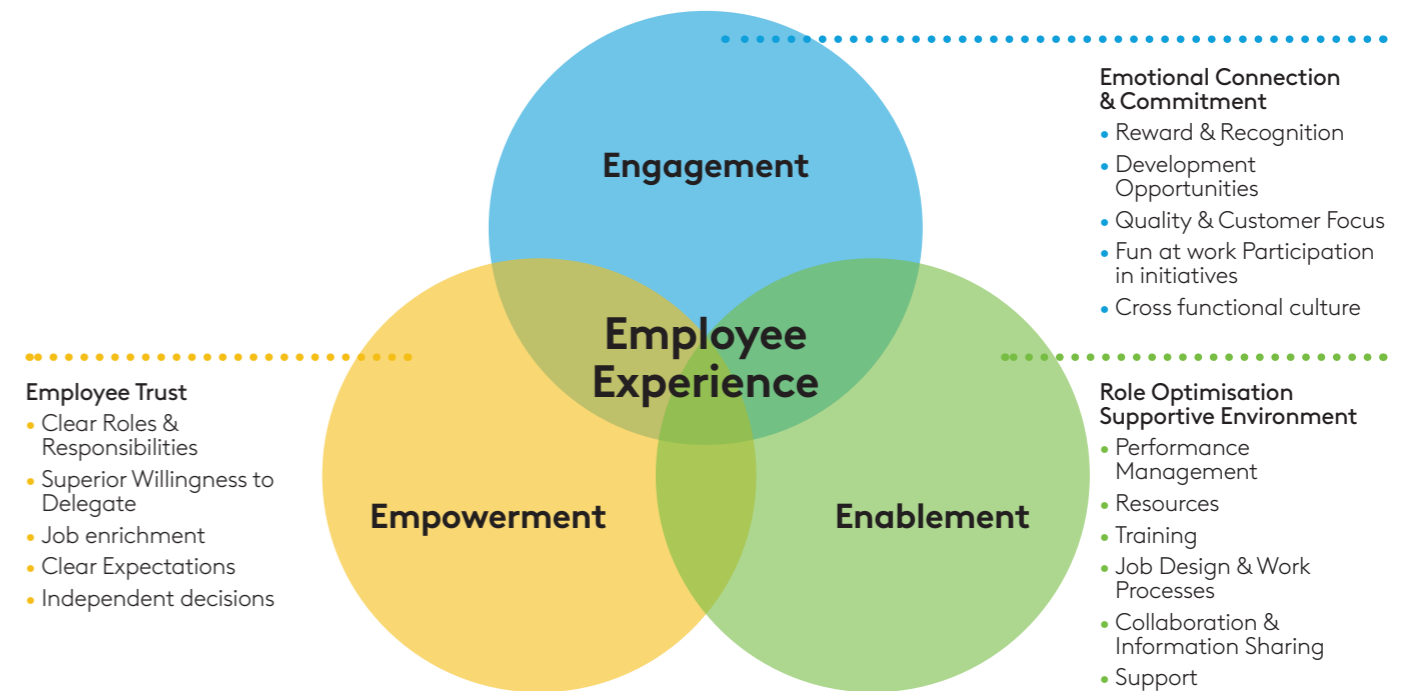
Engagement

Employee Experience

Empowerment

Enablement

Emotional Connection & Commitment
• Reward & Recognition
• Development Opportunities
• Quality & Customer Focus
• Fun at work Participation in initiatives
• Cross functional culture

Employee Trust
• Clear Roles & Responsibilities
• Superior Willingness to Delegate
• Job enrichment
• Clear Expectations
• Independent decisions

Role Optimisation Supportive Environment
• Performance Management
• Resources
• Training
• Job Design & Work Processes
• Collaboration & Information Sharing
• Support